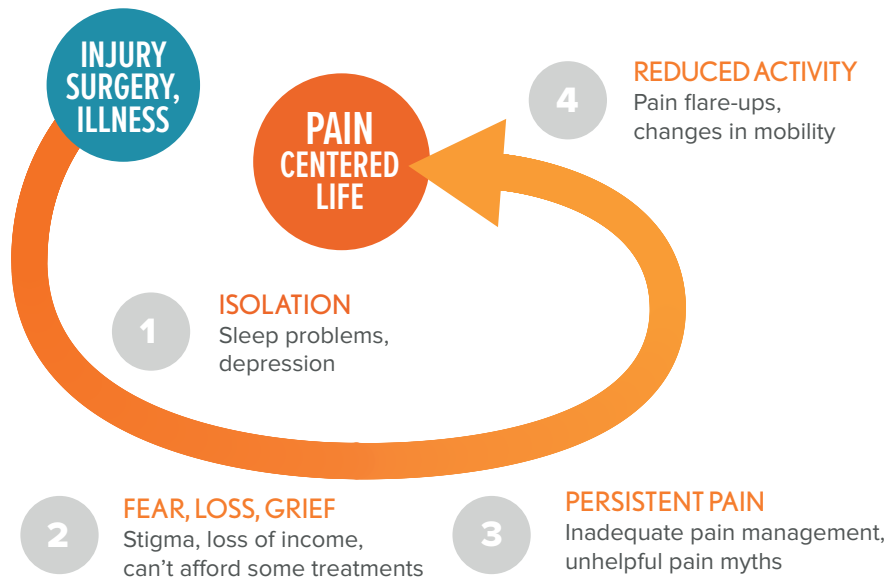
INJURY SURGERY, ILLNESS

PAIN CENTERED LIFE

4

REDUCED ACTIVITY
Pain flare-ups, changes in mobility

1

ISOLATION
Sleep problems, depression

2

FEAR, LOSS, GRIEF
Stigma, loss of income, can't afford some treatments

3

PERSISTENT PAIN
Inadequate pain management, unhelpful pain myths